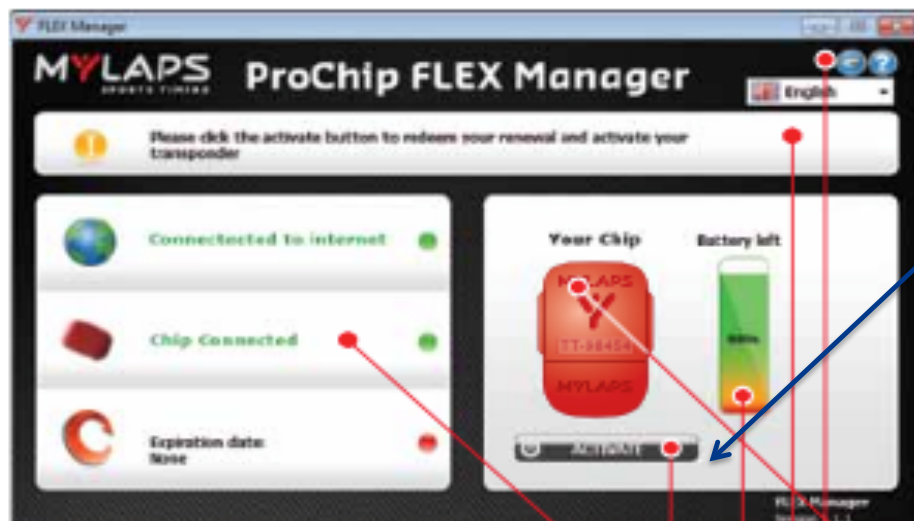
FLEX Manager

MYLAPS SPORTS TIMING

ProChip FLEX Manager

English

Please click the activate button to redeem your renewal and activate your transponder

Connectected to internet

Chip Connected

Expiration date: None

Your Chip

Battery left

MYLAPS

TT-98454

MYLAPS

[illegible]

ACTIVATE

FLEX Manager
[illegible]